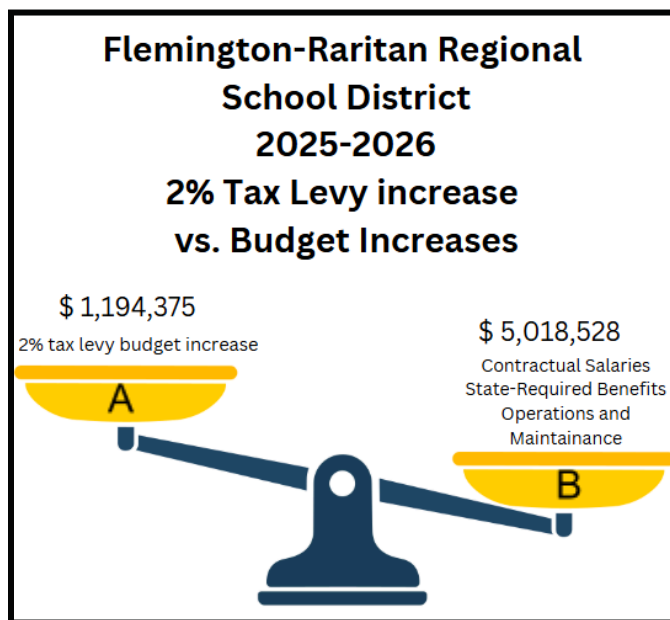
Flemington-Raritan Regional School District
2025-2026
2% Tax Levy increase
vs. Budget Increases

$ 1,194,375
2% tax levy budget increase

A

$ 5,018,528
Contractual Salaries
State-Required Benefits
Operations and
Maintainance

B